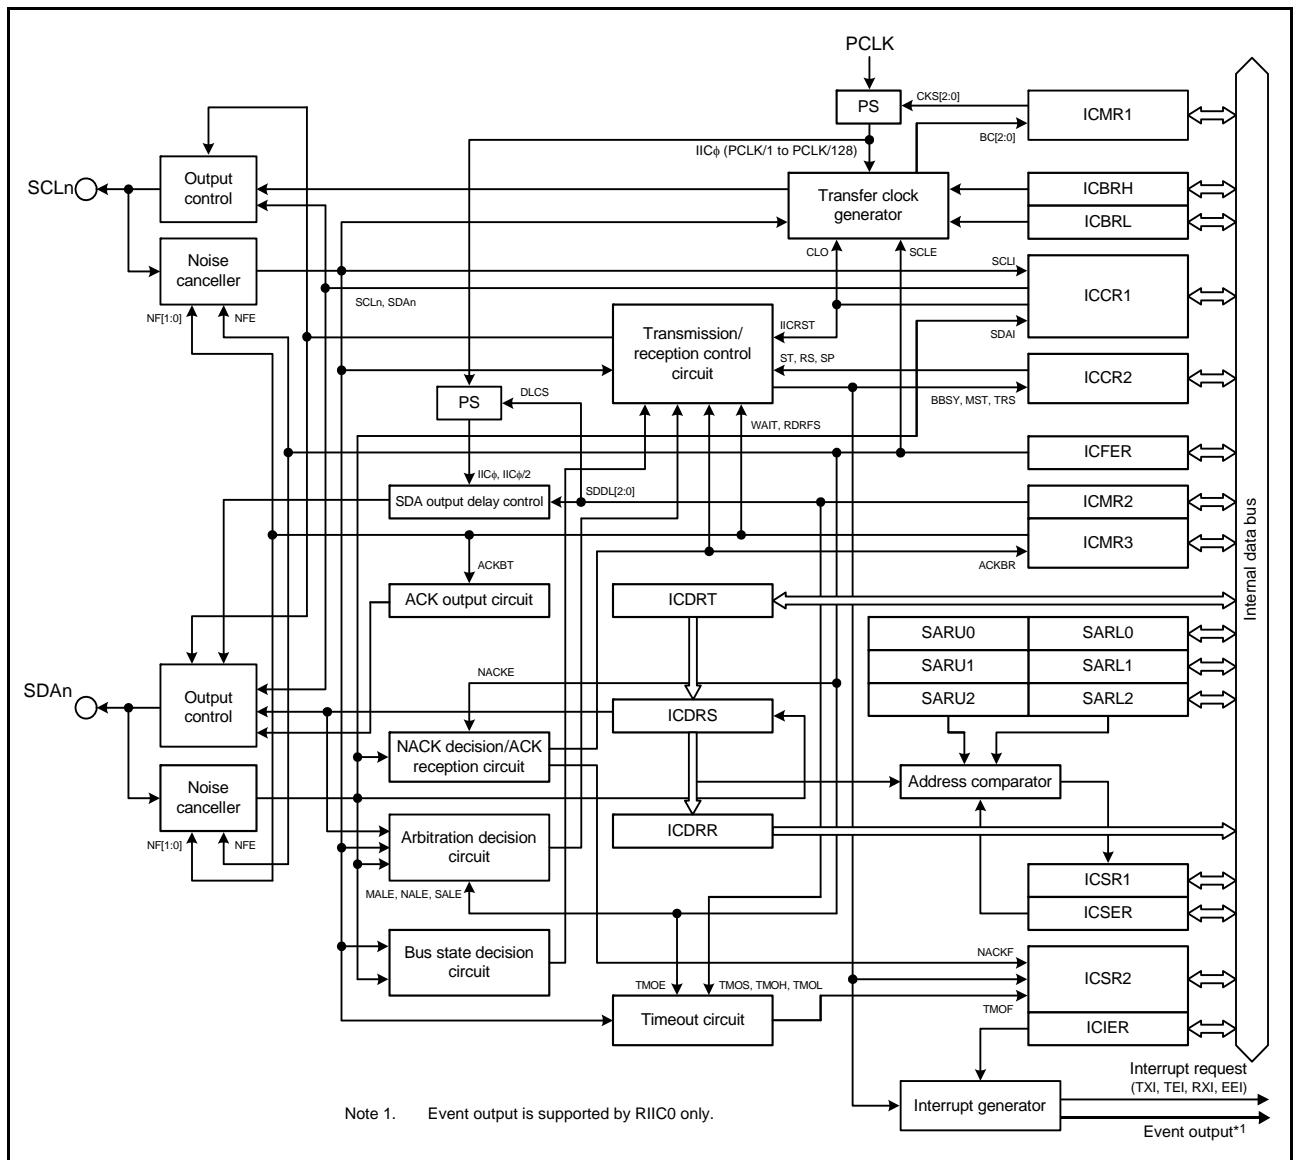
PCLK

PS

CKS[2:0]

ICMR1

BC[2:0]

IIC$\phi$ (PCLK/1 to PCLK/128)

SCLn

Output control

Transfer clock generator

ICBRH

ICBRL

Noise canceller

CLO

SCLE

SCLI

ICCR1

SCLn, SDAn

NF[1:0]

NFE

Transmission/ reception control circuit

IICRST

SDAI

ST, RS, SP

ICCR2

PS

DLCS

BBSY, MST, TRS

WAIT, RDRFS

ICFER

IIC$\phi$, IIC$\phi$/2

SDA output delay control

SDDL[2:0]

ICMR2

ICMR3

ACKBT

ACKBR

ACK output circuit

ICDRT

Internal data bus

SARU0

SARL0

SARU1

SARL1

NACKE

SARU2

SARL2

SDAn

Output control

ICDRS

NACK decision/ACK reception circuit

Address comparator

Noise canceller

ICDRR

Arbitration decision circuit

NF[1:0]

NFE

ICSR1

MALE, NALE, SALE

ICSER

Bus state decision circuit

NACKF

ICSR2

TMOE

TMOS, TMOH, TMOL

Timeout circuit

TMOF

ICIER

Interrupt request (TXI, TEI, RXI, EEI)

Note 1. Event output is supported by RIIC0 only.

Interrupt generator

Event output*1